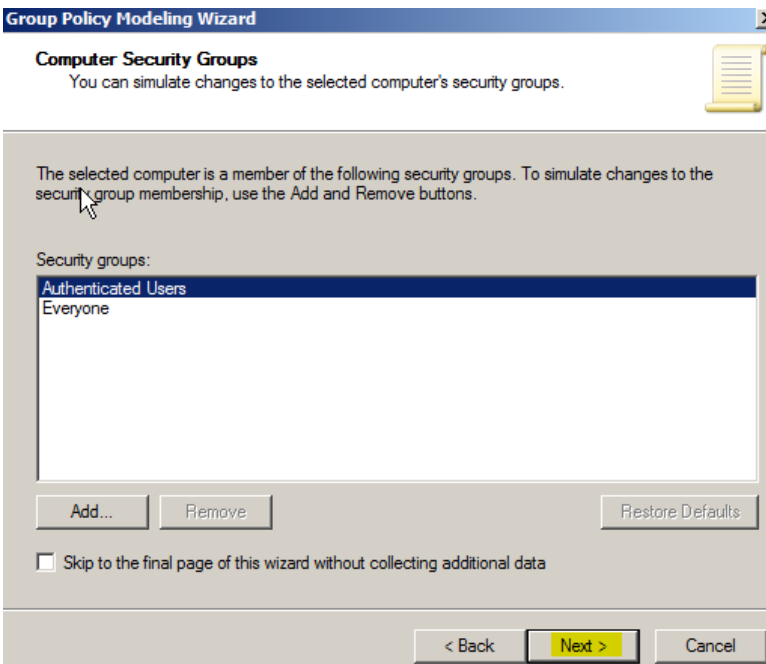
Group Policy Modeling Wizard

Computer Security Groups
You can simulate changes to the selected computer's security groups.

The selected computer is a member of the following security groups. To simulate changes to the security group membership, use the Add and Remove buttons.

Security groups:

Authenticated Users
Everyone

Add...
Remove
Restore Defaults

Skip to the final page of this wizard without collecting additional data

< Back
Next >
Cancel